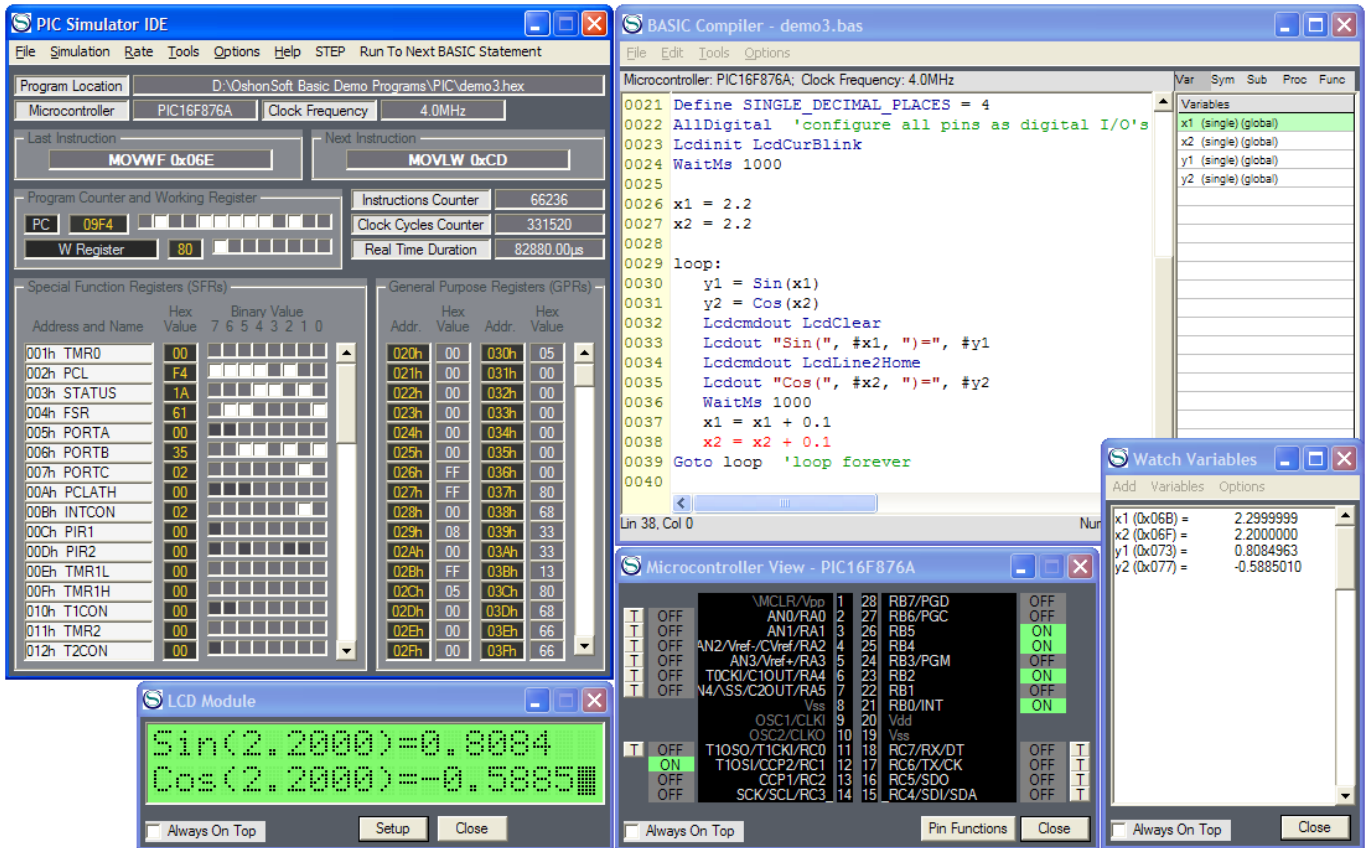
PIC Simulator IDE

File Simulation Rate Tools Options Help STEP Run To Next BASIC Statement

Program Location D:\OshonSoft Basic Demo Programs\PIC\demo3.hex
Microcontroller PIC16F876A Clock Frequency 4.0MHz

Last Instruction MOVWF 0x06E
Next Instruction MOVLW 0xCD

Program Counter and Working Register
PC 09F4
W Register 80

Instructions Counter 66236
Clock Cycles Counter 331520
Real Time Duration 82880.00µs

Special Function Registers (SFRs)
Address and Name Hex Value Binary Value 7 6 5 4 3 2 1 0

| Address and Name | Hex Value |
|---|---|
| 001h TMR0 | 00 |
| 002h PCL | F4 |
| 003h STATUS | 1A |
| 004h FSR | 61 |
| 005h PORTA | 00 |
| 006h PORTB | 35 |
| 007h PORTC | 02 |
| 00Ah PCLATH | 00 |
| 00Bh INTCON | 02 |
| 00Ch PIR1 | 00 |
| 00Dh PIR2 | 00 |
| 00Eh TMR1L | 00 |
| 00Fh TMR1H | 00 |
| 010h T1CON | 00 |
| 011h TMR2 | 00 |
| 012h T2CON | 00 |

General Purpose Registers (GPRs)

| Addr. | Hex Value | Addr. | Hex Value |
|---|---|---|---|
| 020h | 00 | 030h | 05 |
| 021h | 00 | 031h | 00 |
| 022h | 00 | 032h | 00 |
| 023h | 00 | 033h | 00 |
| 024h | 00 | 034h | 00 |
| 025h | 00 | 035h | 00 |
| 026h | FF | 036h | 00 |
| 027h | FF | 037h | 80 |
| 028h | 00 | 038h | 68 |
| 029h | 08 | 039h | 33 |
| 02Ah | 00 | 03Ah | 33 |
| 02Bh | FF | 03Bh | 13 |
| 02Ch | 05 | 03Ch | 80 |
| 02Dh | 00 | 03Dh | 68 |
| 02Eh | 00 | 03Eh | 66 |
| 02Fh | 00 | 03Fh | 66 |

LCD Module
Sin(2.2000)=0.8084
Cos(2.2000)=-0.5885
Always On Top Setup Close

BASIC Compiler - demo3.bas
File Edit Tools Options
Microcontroller: PIC16F876A; Clock Frequency: 4.0MHz
0021 Define SINGLE_DECIMAL_PLACES = 4
0022 AllDigital 'configure all pins as digital I/O's
0023 Lcdinit LcdCurBlink
0024 WaitMs 1000
0025
0026 x1 = 2.2
0027 x2 = 2.2
0028
0029 loop:
0030 y1 = Sin(x1)
0031 y2 = Cos(x2)
0032 Lcdcmdout LcdClear
0033 Lcdout "Sin(", #x1, ")=", #y1
0034 Lcdcmdout LcdLine2Home
0035 Lcdout "Cos(", #x2, ")=", #y2
0036 WaitMs 1000
0037 x1 = x1 + 0.1
0038 x2 = x2 + 0.1
0039 Goto loop 'loop forever
0040
Lin 38, Col 0 Num

Var Sym Sub Proc Func
Variables
x1 (single) (global)
x2 (single) (global)
y1 (single) (global)
y2 (single) (global)

Microcontroller View - PIC16F876A
T OFF \MCLR/Vpp 1 28 RB7/PGD OFF
T OFF AN0/RA0 2 27 RB6/PGC OFF
T OFF AN1/RA1 3 26 RB5 ON
T OFF AN2/Vref-/CVref/RA2 4 25 RB4 ON
T OFF AN3/Vref+/RA3 5 24 RB3/PGM OFF
T OFF T0CKI/C1OUT/RA4 6 23 RB2 ON
T OFF N4/\SS/C2OUT/RA5 7 22 RB1 OFF
Vss 8 21 RB0/INT ON
OSC1/CLKI 9 20 Vdd
OSC2/CLKO 10 19 Vss
T OFF T1OSO/T1CKI/RC0 11 18 RC7/RX/DT OFF T
ON T1OSI/CCP2/RC1 12 17 RC6/TX/CK OFF T
OFF CCP1/RC2 13 16 RC5/SDO OFF T
OFF SCK/SCL/RC3 14 15 RC4/SDI/SDA OFF T
Always On Top Pin Functions Close

Watch Variables
Add Variables Options
x1 (0x06B) = 2.2999999
x2 (0x06F) = 2.2000000
y1 (0x073) = 0.8084963
y2 (0x077) = -0.5885010
Always On Top Close